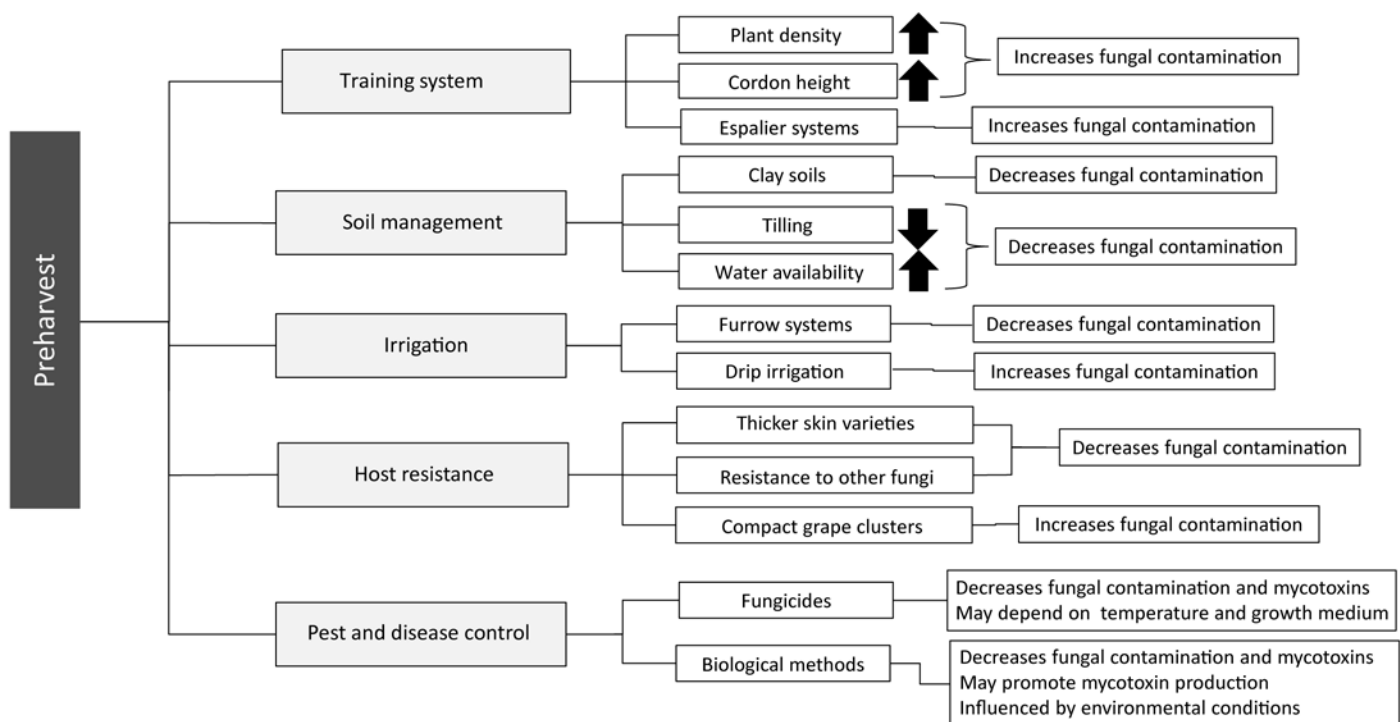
Preharvest

Training system
Plant density
Cordon height
Increases fungal contamination
Espalier systems
Increases fungal contamination

Soil management
Clay soils
Decreases fungal contamination
Tilling
Water availability
Decreases fungal contamination

Irrigation
Furrow systems
Decreases fungal contamination
Drip irrigation
Increases fungal contamination

Host resistance
Thicker skin varieties
Resistance to other fungi
Decreases fungal contamination
Compact grape clusters
Increases fungal contamination

Pest and disease control
Fungicides
Decreases fungal contamination and mycotoxins
May depend on temperature and growth medium
Biological methods
Decreases fungal contamination and mycotoxins
May promote mycotoxin production
Influenced by environmental conditions